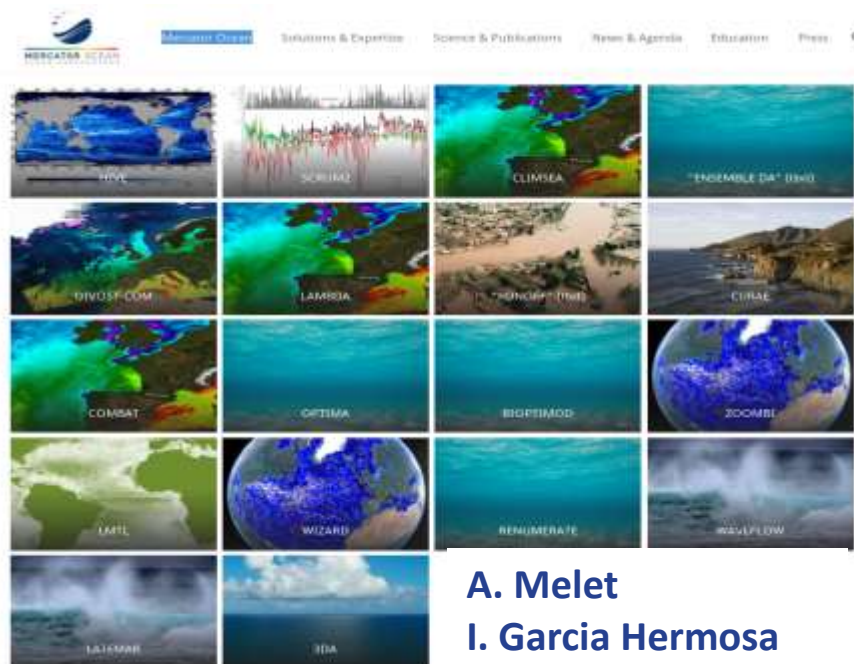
MERCATOR OCEAN

Mercator Ocean Solutions & Expertise Science & Publications News & Agenda Education Press

HIVE
SCRUM2
CLIMSEA
"ENSEMBLE DA" (tbd)
DIVOST-COM
LAMBDA
"SINOPT" (tbd)
CURAE
COMBAT
OPTIMA
BIOPTIMOD
ZOOMBI
LMTL
WIZARD
RENUMERATE
WAVEFLOW
LATEMAR
3DA

A. Melet
I. Garcia Hermosa